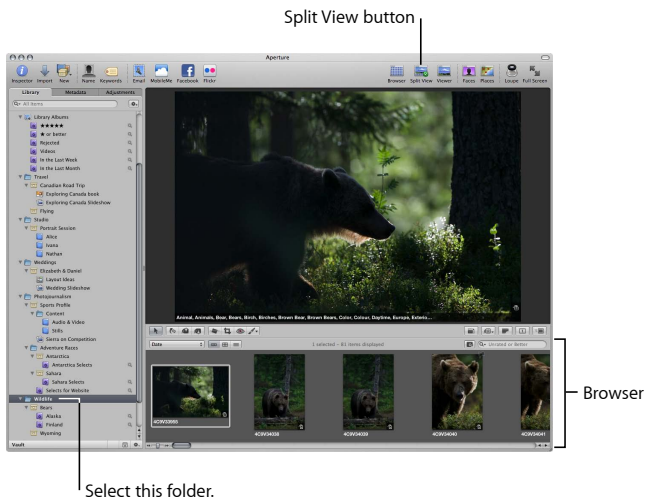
Split View button

Aperture

Inspector Import New Name Keywords Email MobileMe Facebook Flickr

Browser Split View Viewer Faces Places Loupe Full Screen

Library Metadata Adjustments

All Items

Library Albums
★★★★★
★ or better
Rejected
Videos
In the Last Week
In the Last Month
Travel
Canadian Road Trip
Exploring Canada book
Exploring Canada Slideshow
Flying
Studio
Portrait Session
Alice
Ivana
Nathan
Weddings
Elizabeth & Daniel
Layout Ideas
Wedding Slideshow
Photojournalism
Sports Profile
Content
Audio & Video
Stills
Sierra on Competition
Adventure Races
Antarctica
Antarctica Selects
Sahara
Sahara Selects
Selects for Website
Wildlife
Bears
Alaska
Finland
Wyoming

Vault

Animal, Animals, Bear, Bears, Birch, Birches, Brown Bear, Brown Bears, Color, Colour, Daytime, Europe, Extern...

Date

1 selected - 81 items displayed

Unrated or Better

4C0W30008 4C0W34038 4C0W34039 4C0W34040 4C0W34041

Browser

Select this folder.